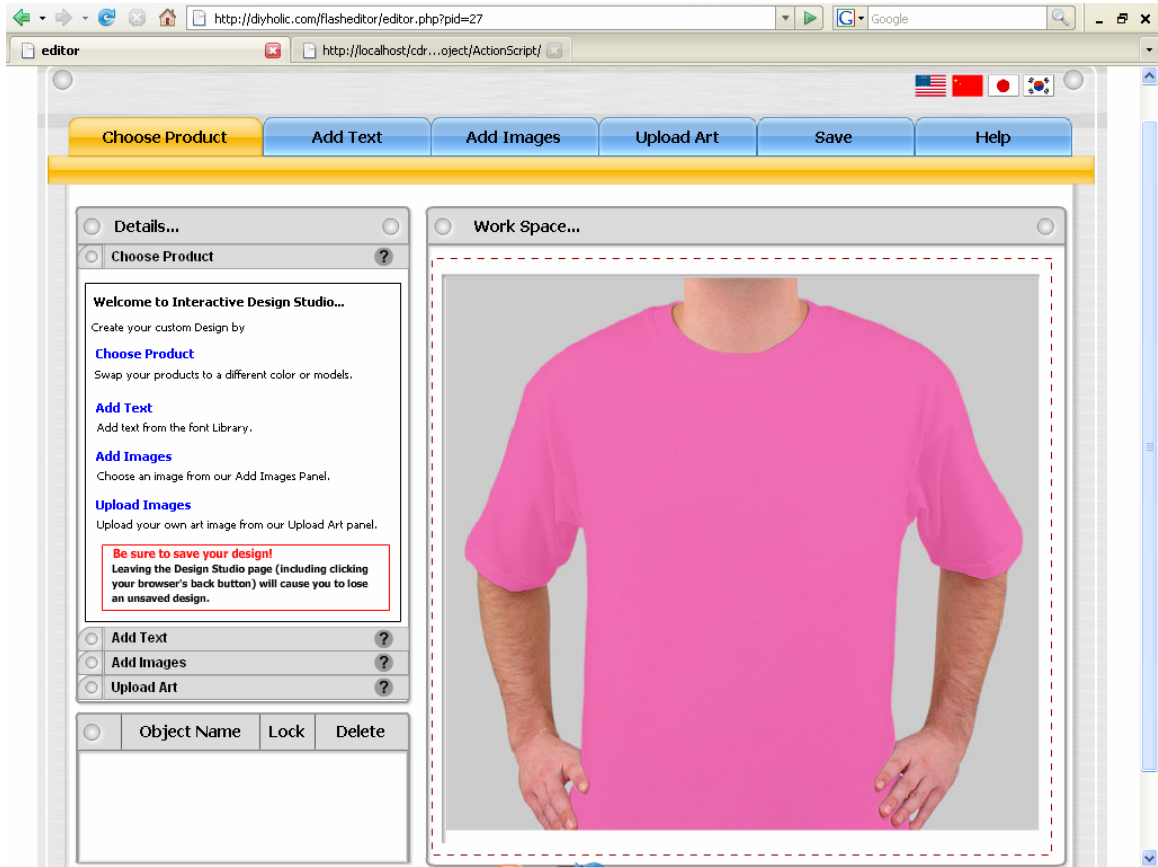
http://diyholic.com/flasheditor/editor.php?pid=27

Google

editor

http://localhost/cdr...oject/ActionScript/

Choose Product | Add Text | Add Images | Upload Art | Save | Help

Details...

Choose Product ?

Welcome to Interactive Design Studio...

Create your custom Design by

Choose Product
Swap your products to a different color or models.

Add Text
Add text from the font Library.

Add Images
Choose an image from our Add Images Panel.

Upload Images
Upload your own art image from our Upload Art panel.

Be sure to save your design!
Leaving the Design Studio page (including clicking your browser's back button) will cause you to lose an unsaved design.

Add Text ?

Add Images ?

Upload Art ?

| Object Name | Lock | Delete |
|---|---|---|

Work Space...